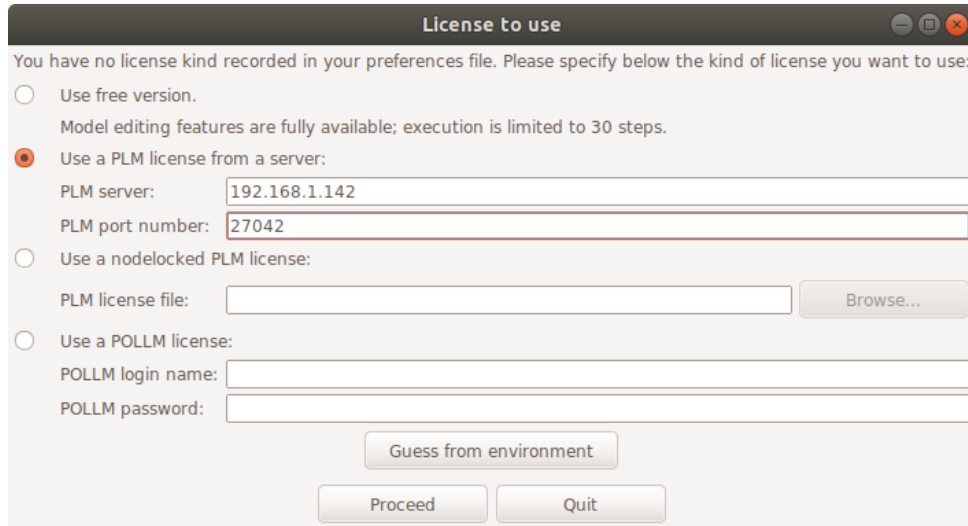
License to use

You have no license kind recorded in your preferences file. Please specify below the kind of license you want to use:

Use free version.

Model editing features are fully available; execution is limited to 30 steps.

Use a PLM license from a server:

PLM server: 192.168.1.142

PLM port number: 27042

Use a nodelocked PLM license:

PLM license file: Browse...

Use a POLLM license:

POLLM login name:

POLLM password:

Guess from environment

Proceed Quit